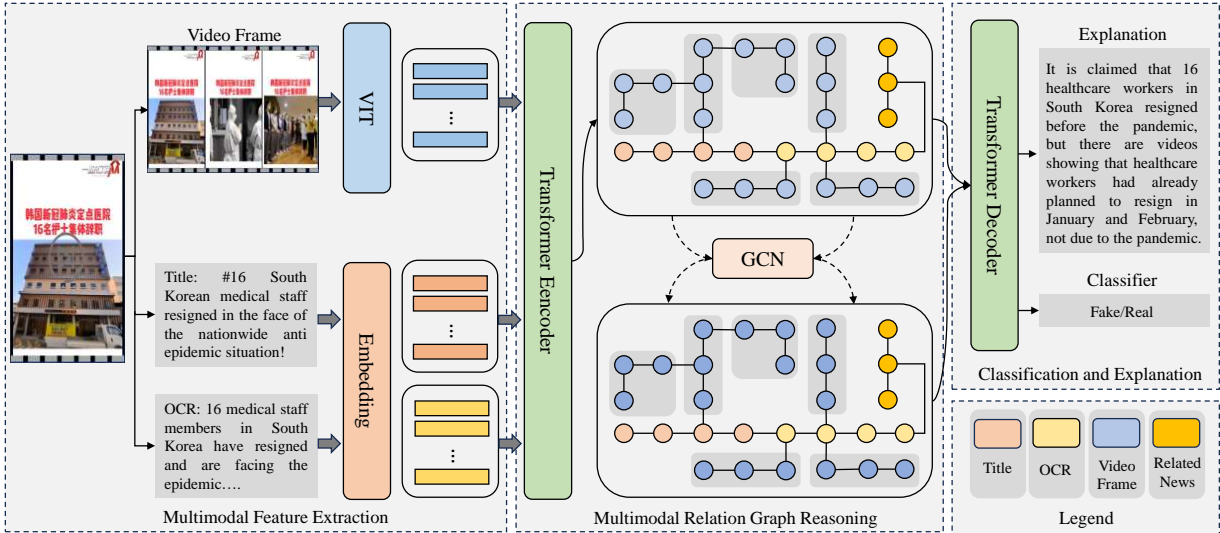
Video Frame

韩国新冠肺炎定点医院 16名护士集体辞职

韩国新冠肺炎定点医院 16名护士集体辞职

VIT

Title: #16 South Korean medical staff resigned in the face of the nationwide anti epidemic situation!

Embedding

OCR: 16 medical staff members in South Korea have resigned and are facing the epidemic….

Multimodal Feature Extraction

Transformer Encoder

GCN

Multimodal Relation Graph Reasoning

Transformer Decoder

Explanation

It is claimed that 16 healthcare workers in South Korea resigned before the pandemic, but there are videos showing that healthcare workers had already planned to resign in January and February, not due to the pandemic.

Classifier

Fake/Real

Classification and Explanation

Title OCR Video Frame Related News

Legend